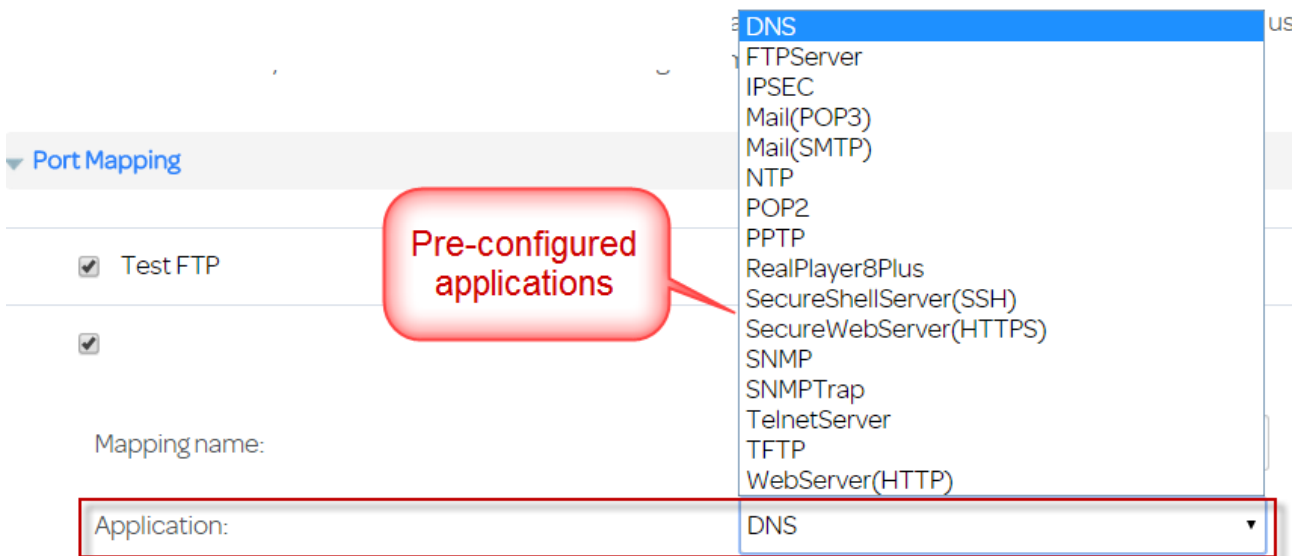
Port Mapping

Test FTP

Mapping name:

Application:

Pre-configured applications

DNS
FTPServer
IPSEC
Mail(POP3)
Mail(SMTP)
NTP
POP2
PPTP
RealPlayer8Plus
SecureShellServer(SSH)
SecureWebServer(HTTPS)
SNMP
SNMPTrap
TelnetServer
TFTP
WebServer(HTTP)

DNS